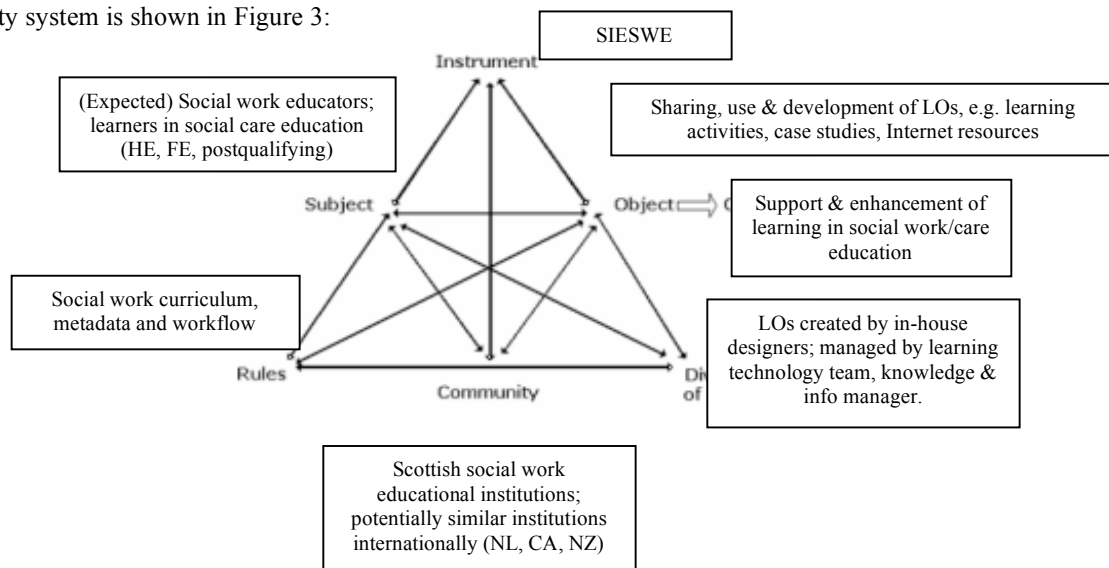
ty system is shown in Figure 3:

SIESWE

Instrument

(Expected) Social work educators; learners in social care education (HE, FE, postqualifying)

Sharing, use & development of LOs, e.g. learning activities, case studies, Internet resources

Subject

Object

Support & enhancement of learning in social work/care education

Social work curriculum, metadata and workflow

LOs created by in-house designers; managed by learning technology team, knowledge & info manager.

Rules

Community

Div

of

Scottish social work educational institutions; potentially similar institutions internationally (NL, CA, NZ)